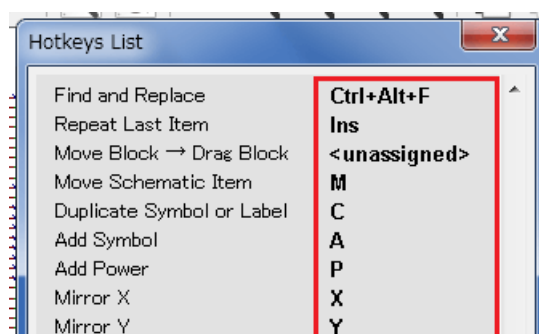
Hotkeys List

| | |
|---|---|
| Find and Replace | Ctrl+Alt+F |
| Repeat Last Item | Ins |
| Move Block → Drag Block | <unassigned> |
| Move Schematic Item | M |
| Duplicate Symbol or Label | C |
| Add Symbol | A |
| Add Power | P |
| Mirror X | X |
| Mirror Y | Y |